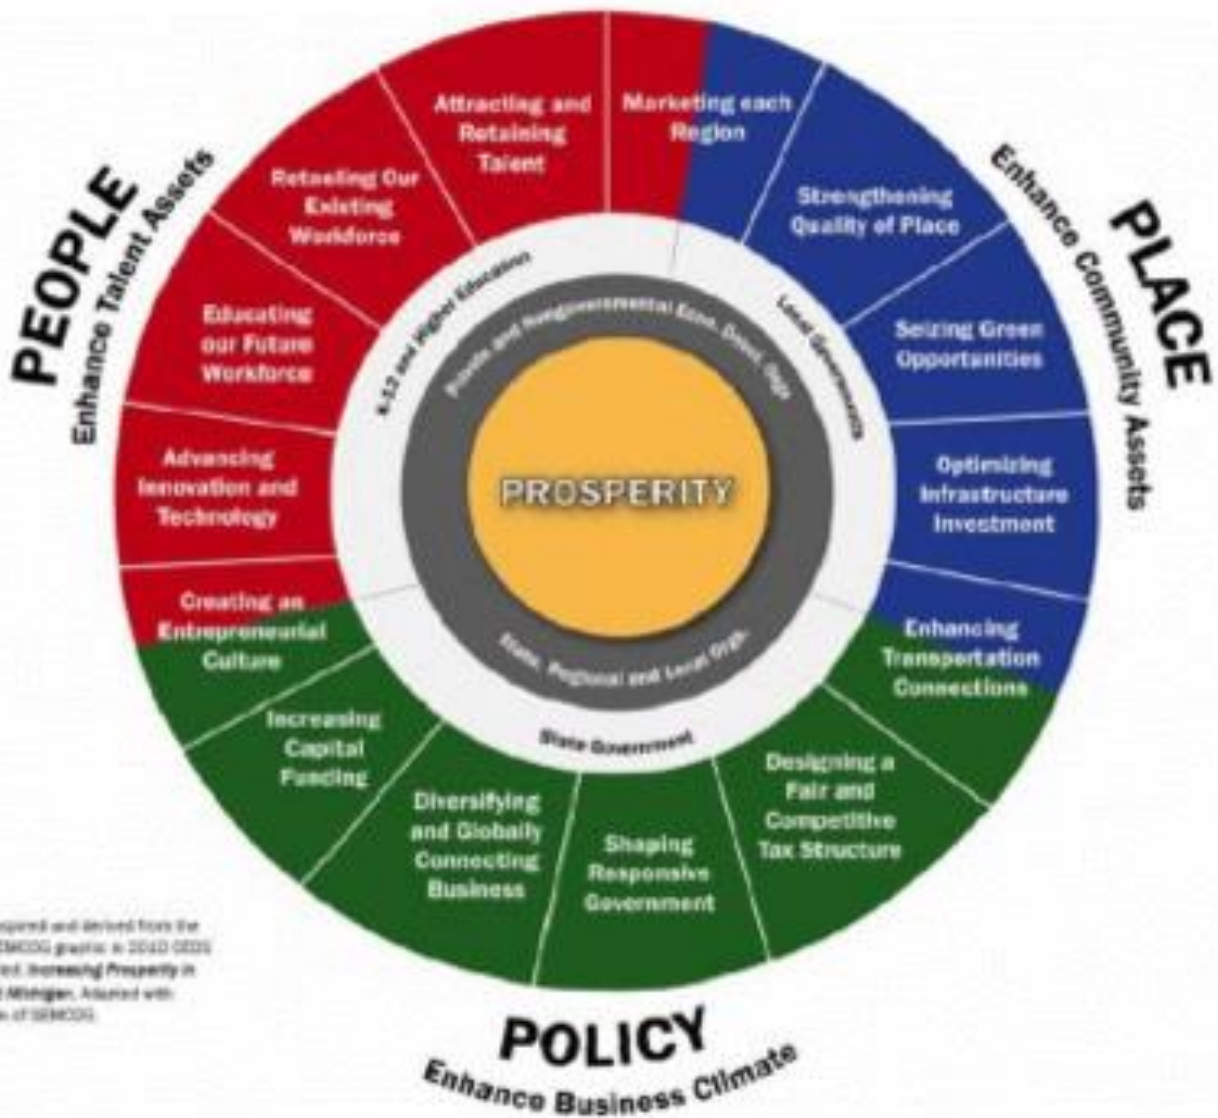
PEOPLE
Enhance Talent Assets

PLACE
Enhance Community Assets

POLICY
Enhance Business Climate

Attracting and Retaining Talent

Marketing each Region

Retooling Our Existing Workforce

Educating our Future Workforce

Advancing Innovation and Technology

Creating an Entrepreneurial Culture

Strengthening Quality of Place

Seizing Green Opportunities

Optimizing Infrastructure Investment

Enhancing Transportation Connections

Increasing Capital Funding

Diversifying and Globally Connecting Business

Shaping Responsive Government

Designing a Fair and Competitive Tax Structure

K-12 and Higher Education

Local Governments

State Government

Private and Nongovernmental Econ. Devel. Orgs

State, Regional and Local Orgs.

PROSPERITY

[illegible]spired and derived from the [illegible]EMCOG graphic in 2010 CEDS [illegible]led, Increasing Prosperity in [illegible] Michigan. Adapted with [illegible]n of SEMCOG.